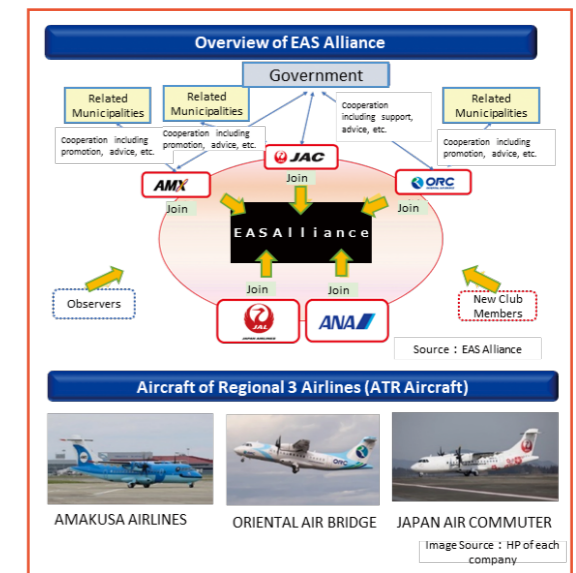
Overview of EAS Alliance

Government

Related Municipalities

Related Municipalities

Related Municipalities

Cooperation including promotion, advice, etc.

Cooperation including promotion, advice, etc.

Cooperation including support, advice, etc.

Cooperation including promotion, advice, etc.

JAC

Join

AMX

ORC

Join

Join

EASAlliance

Join

Join

Observers

New Club Members

JAL JAPAN AIRLINES

ANA

Source：EAS Alliance

Aircraft of Regional 3 Airlines (ATR Aircraft)

AMAKUSA AIRLINES

ORIENTAL AIR BRIDGE

JAPAN AIR COMMUTER

Image Source：HP of each company